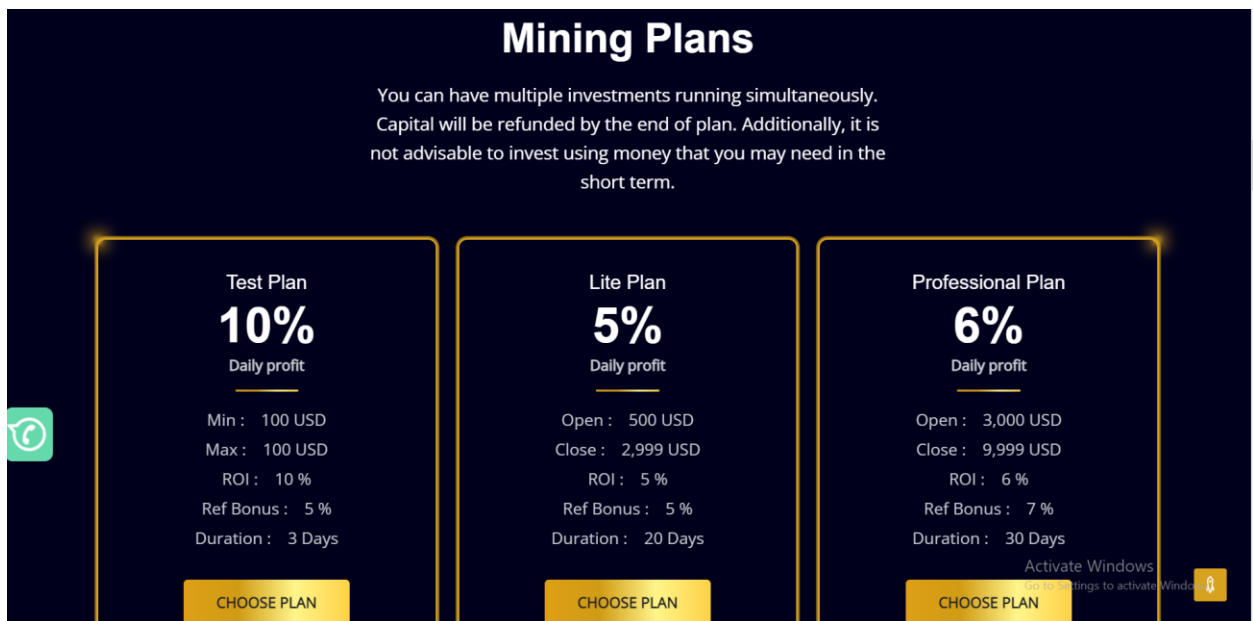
Mining Plans

You can have multiple investments running simultaneously. Capital will be refunded by the end of plan. Additionally, it is not advisable to invest using money that you may need in the short term.

Test Plan
10%
Daily profit
Min : 100 USD
Max : 100 USD
ROI : 10 %
Ref Bonus : 5 %
Duration : 3 Days
CHOOSE PLAN

Lite Plan
5%
Daily profit
Open : 500 USD
Close : 2,999 USD
ROI : 5 %
Ref Bonus : 5 %
Duration : 20 Days
CHOOSE PLAN

Professional Plan
6%
Daily profit
Open : 3,000 USD
Close : 9,999 USD
ROI : 6 %
Ref Bonus : 7 %
Duration : 30 Days
CHOOSE PLAN

Activate Windows
Go to Settings to activate Windows.